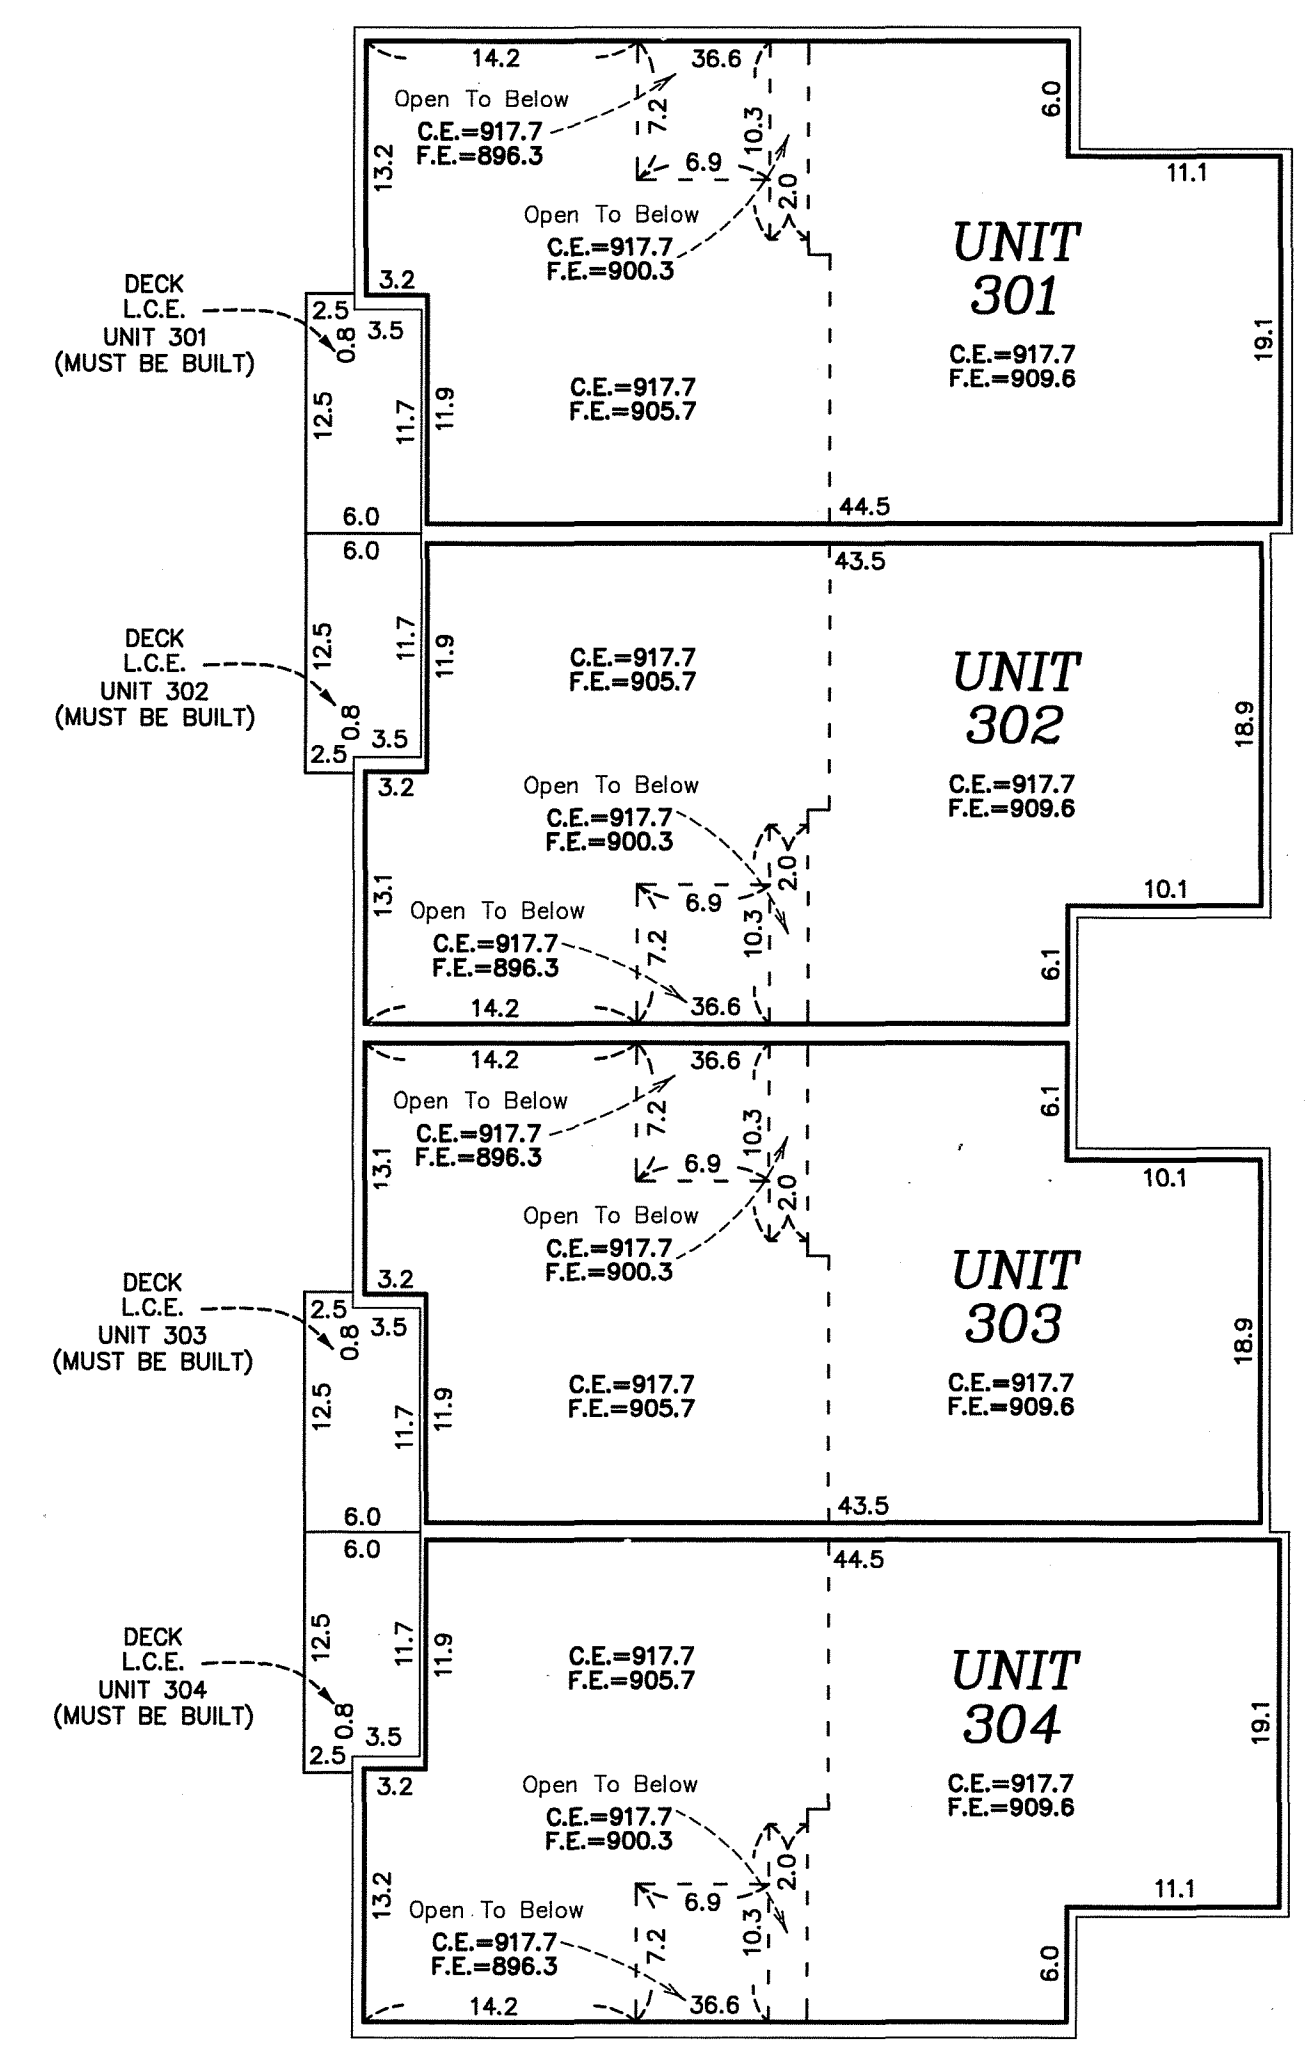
14.2
36.6
Open To Below
C.E.=917.7
F.E.=896.3
7.2
10.3
6.0
13.2
6.9
11.1
2.0
Open To Below
C.E.=917.7
F.E.=900.3
UNIT
301
3.2
DECK
L.C.E.
UNIT 301
(MUST BE BUILT)
2.5
0.8
3.5
C.E.=917.7
F.E.=909.6
19.1
12.5
11.7
11.9
C.E.=917.7
F.E.=905.7
6.0
44.5

6.0
43.5
DECK
L.C.E.
UNIT 302
(MUST BE BUILT)
12.5
11.7
11.9
C.E.=917.7
F.E.=905.7
UNIT
302
18.9
0.8
2.5
3.5
C.E.=917.7
F.E.=909.6
3.2
Open To Below
C.E.=917.7
F.E.=900.3
2.0
13.1
6.9
10.1
Open To Below
C.E.=917.7
F.E.=896.3
7.2
10.3
6.1
14.2
36.6

14.2
36.6
Open To Below
C.E.=917.7
F.E.=896.3
7.2
10.3
6.1
13.1
6.9
10.1
2.0
Open To Below
C.E.=917.7
F.E.=900.3
3.2
UNIT
303
DECK
L.C.E.
UNIT 303
(MUST BE BUILT)
2.5
0.8
3.5
18.9
12.5
11.7
11.9
C.E.=917.7
F.E.=905.7
C.E.=917.7
F.E.=909.6
6.0
43.5

6.0
44.5
DECK
L.C.E.
UNIT 304
(MUST BE BUILT)
12.5
11.7
11.9
C.E.=917.7
F.E.=905.7
UNIT
304
19.1
0.8
2.5
3.5
3.2
C.E.=917.7
F.E.=909.6
Open To Below
C.E.=917.7
F.E.=900.3
2.0
13.2
6.9
11.1
Open To Below
C.E.=917.7
F.E.=896.3
7.2
10.3
6.0
14.2
36.6